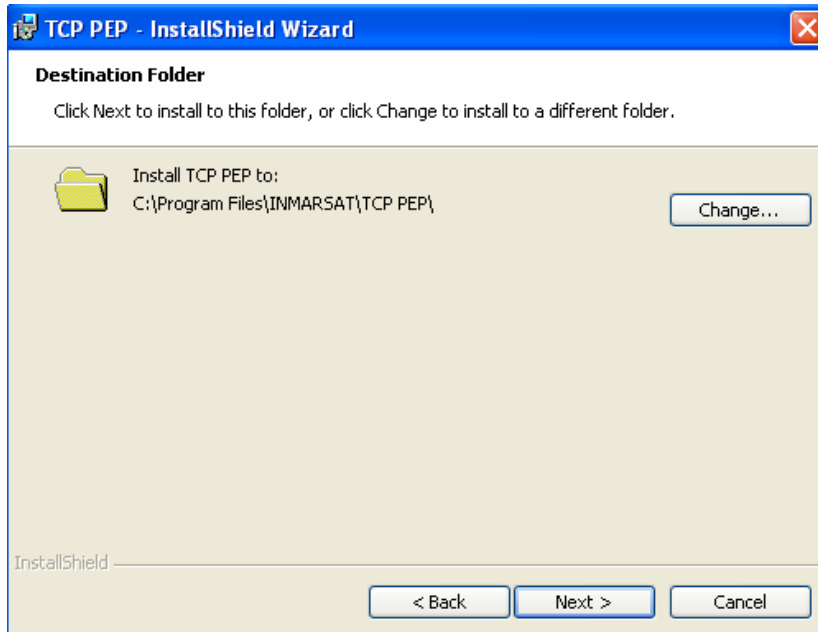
TCP PEP - InstallShield Wizard

Destination Folder

Click Next to install to this folder, or click Change to install to a different folder.

Install TCP PEP to:
C:\Program Files\INMARSAT\TCP PEP\

Change...

InstallShield

< Back

Next >

Cancel